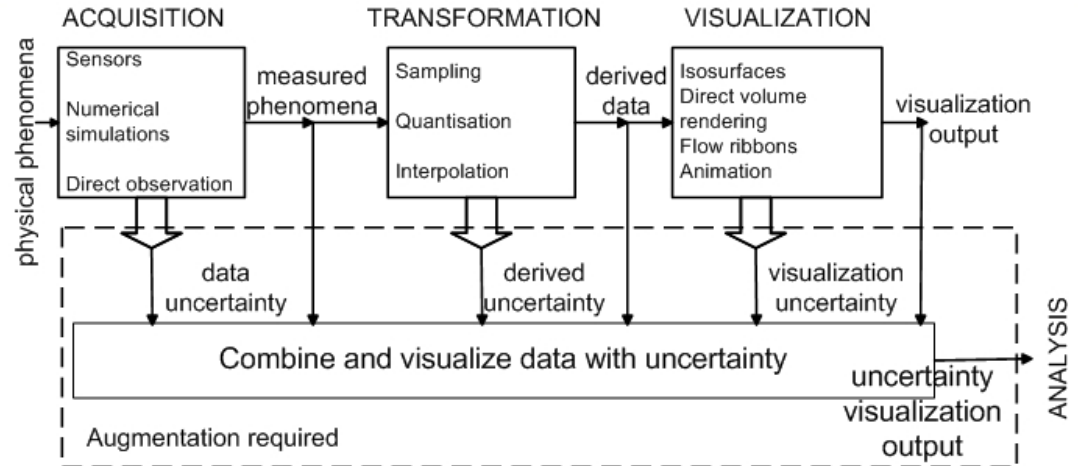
ACQUISITION

TRANSFORMATION

VISUALIZATION

physical phenomena

Sensors

Numerical simulations

Direct observation

measured phenomena

Sampling

Quantisation

Interpolation

derived data

Isosurfaces
Direct volume rendering
Flow ribbons
Animation

visualization output

data uncertainty

derived uncertainty

visualization uncertainty

Combine and visualize data with uncertainty

uncertainty visualization output

ANALYSIS

Augmentation required